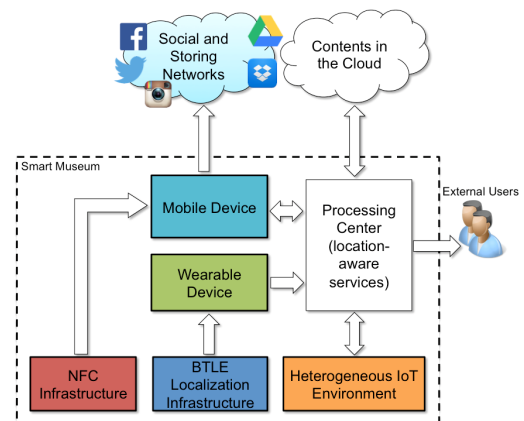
Social and Storing Networks

Contents in the Cloud

Smart Museum

Mobile Device

Wearable Device

Processing Center (location-aware services)

External Users

NFC Infrastructure

BTLE Localization Infrastructure

Heterogeneous IoT Environment